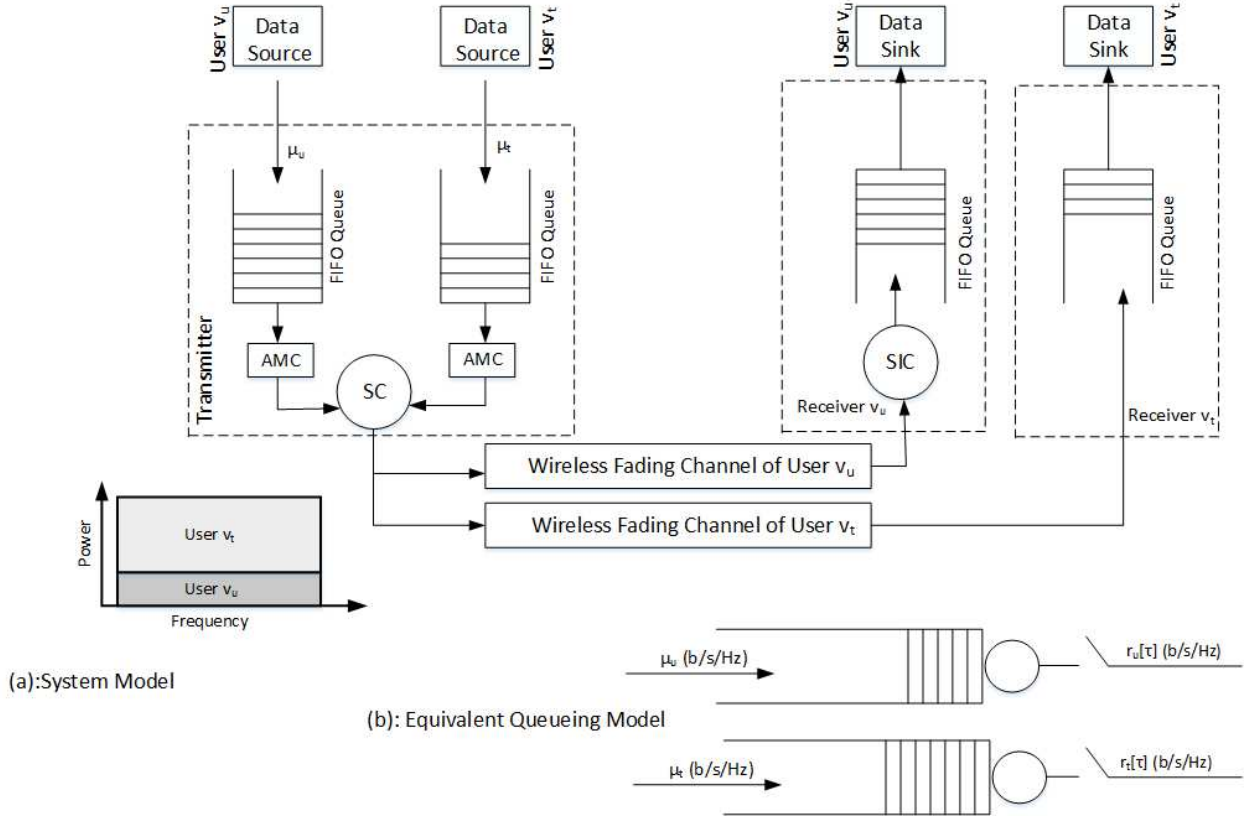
User $v_u$ Data Source

Data Source User $v_t$

User $v_u$ Data Sink

Data Sink User $v_t$

$\mu_u$

$\mu_t$

FIFO Queue

FIFO Queue

FIFO Queue

FIFO Queue

Transmitter

AMC

AMC

SC

SIC

Receiver $v_u$

Receiver $v_t$

Wireless Fading Channel of User $v_u$

Wireless Fading Channel of User $v_t$

Power

User $v_t$

User $v_u$

Frequency

(a):System Model

$\mu_u$ (b/s/Hz)

$r_u[\tau]$ (b/s/Hz)

(b): Equivalent Queueing Model

$\mu_t$ (b/s/Hz)

$r_t[\tau]$ (b/s/Hz)